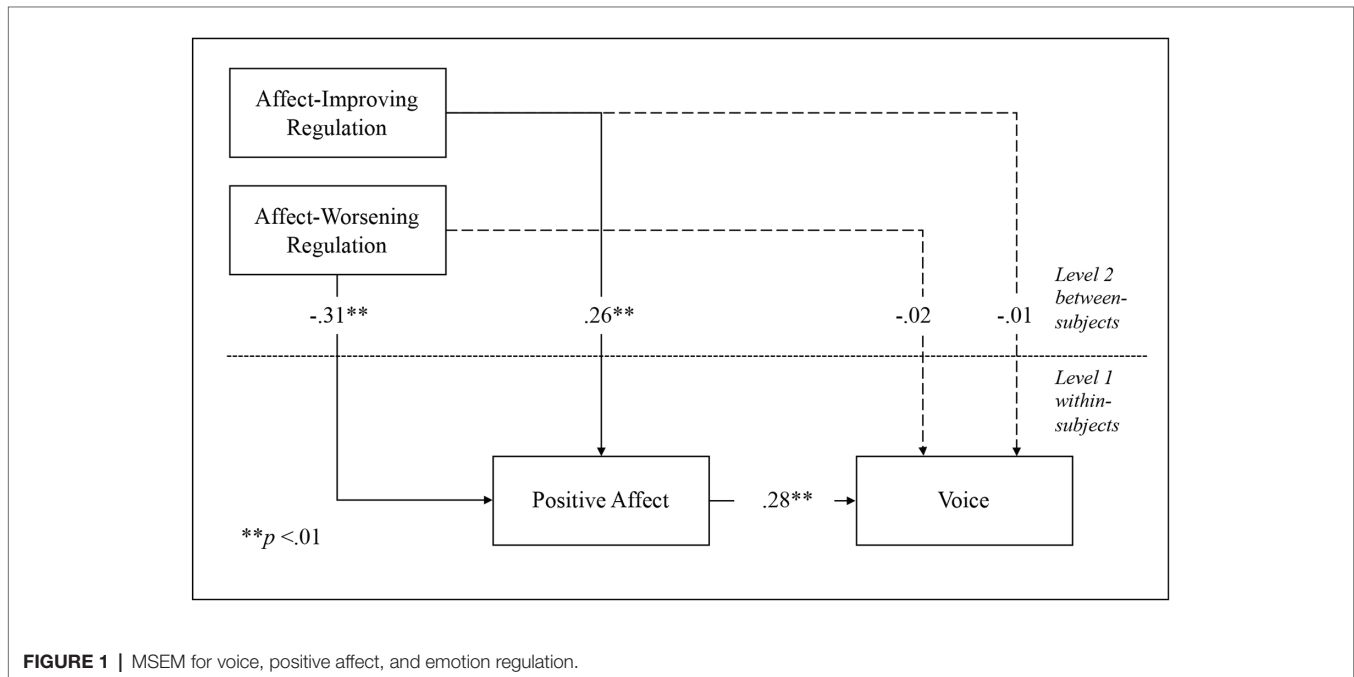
Affect-Improving Regulation

Affect-Worsening Regulation

Level 2 between-subjects

-.31**

.26**

-.02

-.01

Level 1 within-subjects

Positive Affect

.28**

Voice

**$p$ <.01

FIGURE 1 | MSEM for voice, positive affect, and emotion regulation.